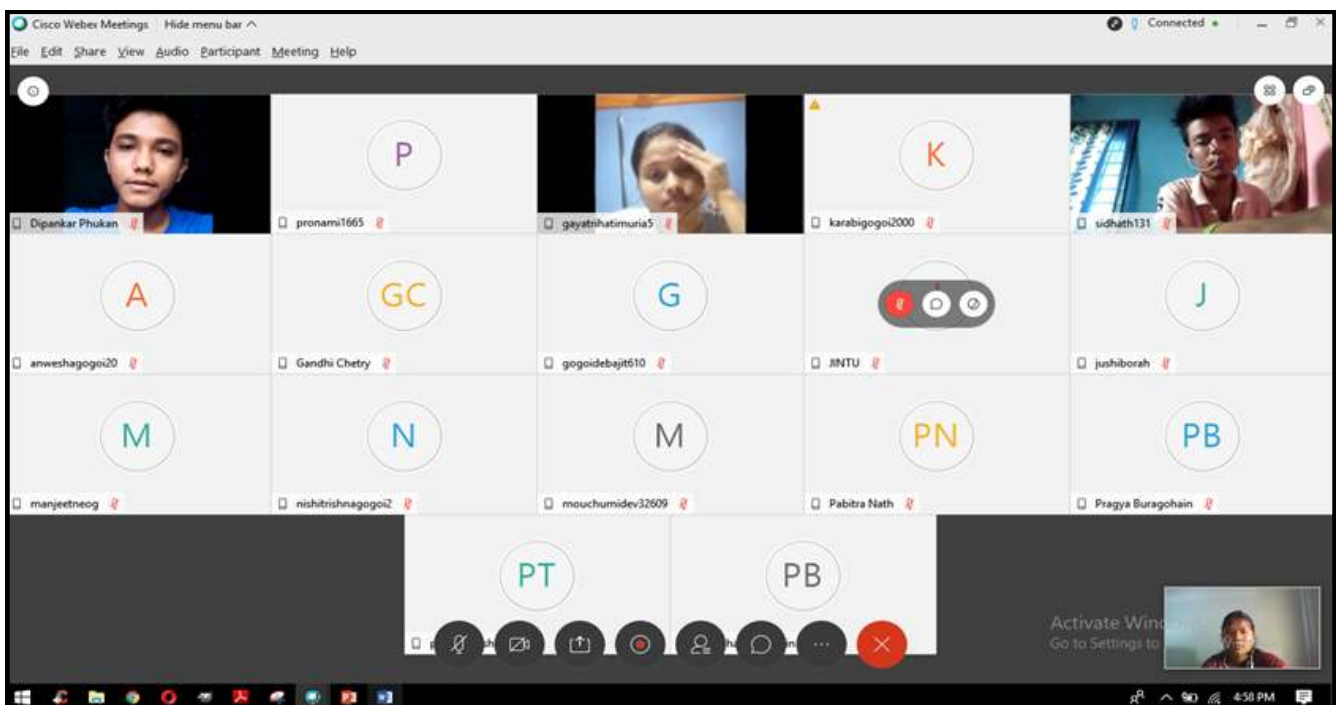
Cisco Webex Meetings Hide menu bar ^

Connected •

File Edit Share View Audio Participant Meeting Help

Dipankar Phukan

P
pronami1665

gayatrihatimuria5

K
karabigogoi2000

sidhath131

A
anweshagogoi20

GC
Gandhi Chetry

G
gogoidebajit610

JINTU

J
jushiborah

M
manjeetneog

N
nishitrishnagogoi2

M
mouchumidev32609

PN
Pabitra Nath

PB
Pragya Buragohain

PT

PB

Activate Wind
Go to Settings to

4:58 PM